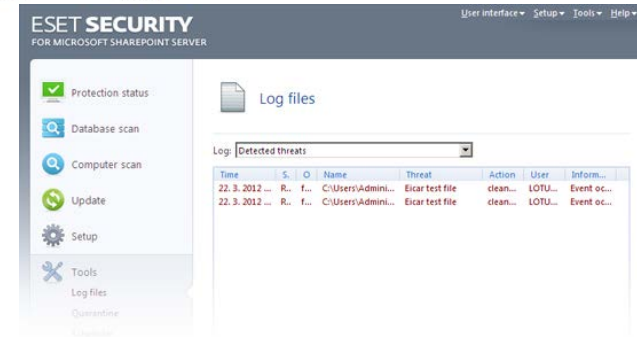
ESET SECURITY
FOR MICROSOFT SHAREPOINT SERVER

User interface ▾ Setup ▾ Tools ▾ Help ▾

Protection status
Database scan
Computer scan
Update
Setup
Tools
Log files
Quarantine
Scheduler

Log files

Log: Detected threats

| Time | S. | O | Name | Threat | Action | User | Inform... |
|---|---|---|---|---|---|---|---|
| 22. 3. 2012 ... | R.. | f... | C:\Users\Admini... | Eicar test file | clean... | LOTU... | Event oc... |
| 22. 3. 2012 ... | R.. | f... | C:\Users\Admini... | Eicar test file | clean... | LOTU... | Event oc... |